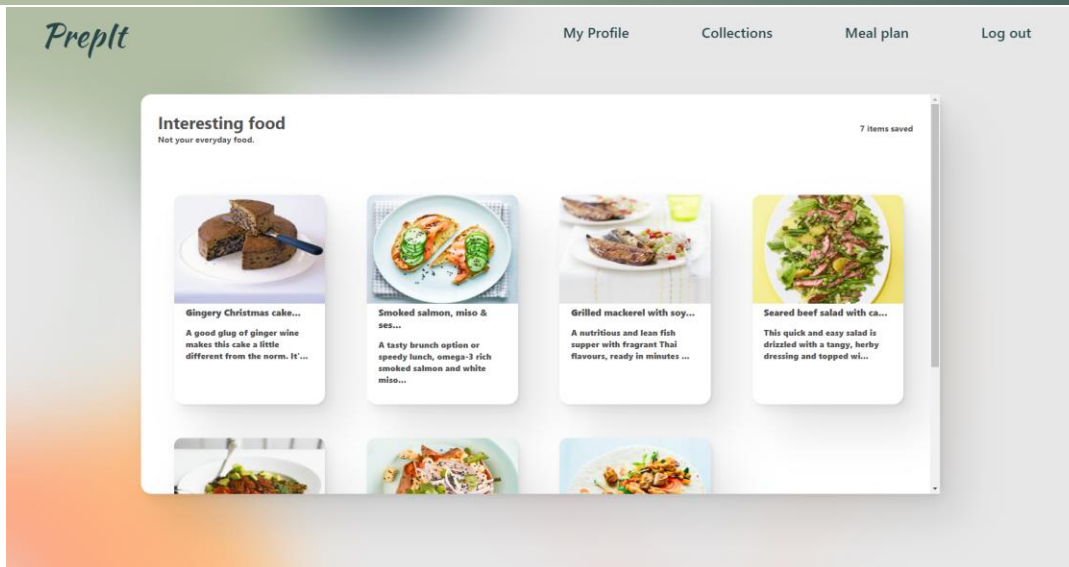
PrepIt

My Profile

Collections

Meal plan

Log out

Interesting food

Not your everyday food.

7 items saved

Gingery Christmas cake...

A good glug of ginger wine makes this cake a little different from the norm. It'...

Smoked salmon, miso & ses...

A tasty brunch option or speedy lunch, omega-3 rich smoked salmon and white miso...

Grilled mackerel with soy...

A nutritious and lean fish supper with fragrant Thai flavours, ready in minutes ...

Seared beef salad with ca...

This quick and easy salad is drizzled with a tangy, herby dressing and topped wi...